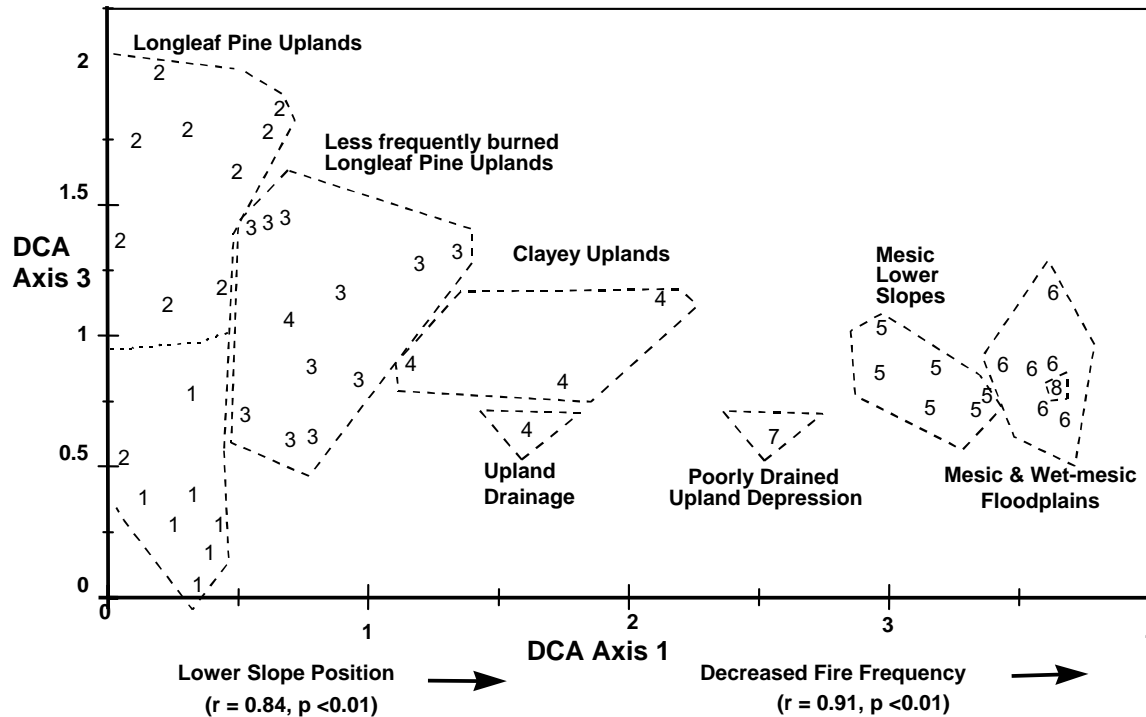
Longleaf Pine Uplands

Less frequently burned Longleaf Pine Uplands

Clayey Uplands

Mesic Lower Slopes

Upland Drainage

Poorly Drained Upland Depression

Mesic & Wet-mesic Floodplains

DCA Axis 3

2
1.5
1
0.5
0

0
1
2
3

DCA Axis 1

2 2 2 2 2 2 2 2 2 2 2
3 3 3 3 3 3 3 3 3 3 3 3
4 4 4 4 4
1 1 1 1 1 1 1 1
5 5 5 5 5 5
6 6 6 6 6 6 6
7
8

Lower Slope Position
(r = 0.84, p <0.01)

Decreased Fire Frequency
(r = 0.91, p <0.01)